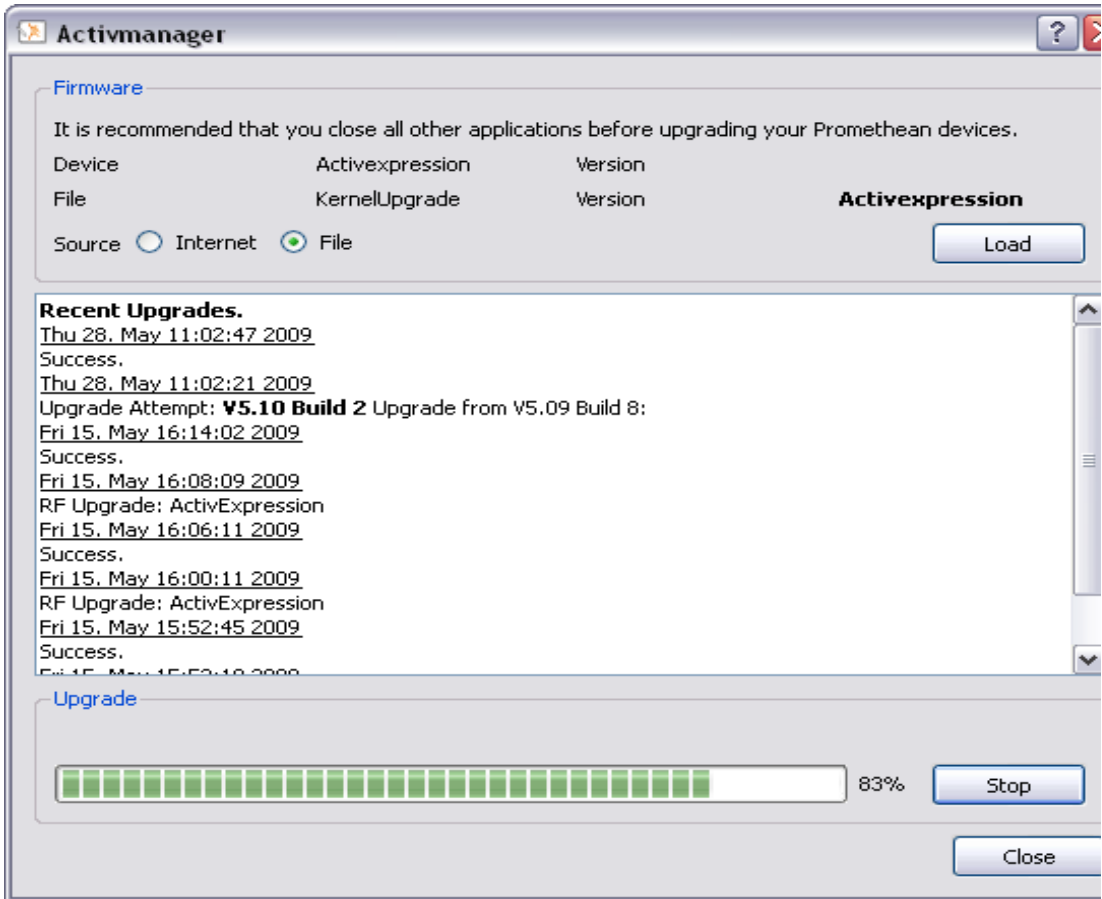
Activmanager

Firmware

It is recommended that you close all other applications before upgrading your Promethean devices.

Device Activexpression Version

File KernelUpgrade Version **Activexpression**

Source Internet File

Load

**Recent Upgrades.**
Thu 28. May 11:02:47 2009
Success.
Thu 28. May 11:02:21 2009
Upgrade Attempt: **V5.10 Build 2** Upgrade from V5.09 Build 8:
Fri 15. May 16:14:02 2009
Success.
Fri 15. May 16:08:09 2009
RF Upgrade: ActivExpression
Fri 15. May 16:06:11 2009
Success.
Fri 15. May 16:00:11 2009
RF Upgrade: ActivExpression
Fri 15. May 15:52:45 2009
Success.
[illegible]

Upgrade

83%

Stop

Close